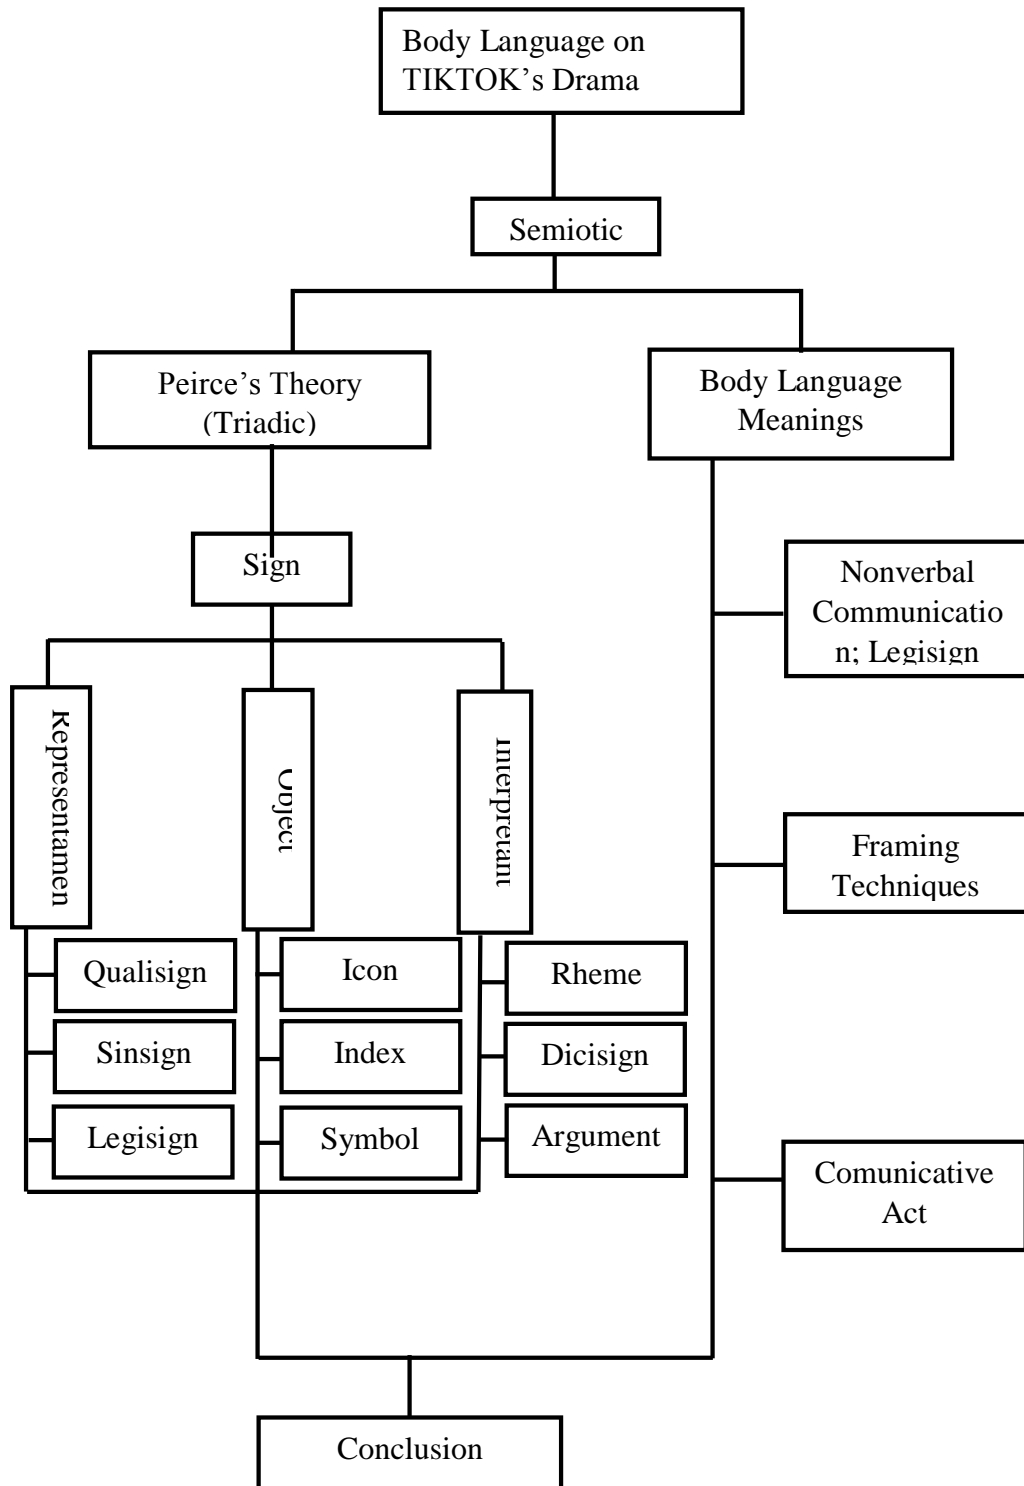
Body Language on TIKTOK's Drama

Semiotic

Peirce's Theory (Triadic)

Body Language Meanings

Sign

Representamen

Object

Interpretant

Nonverbal Communication; Legisign

Framing Techniques

Qualisign

Sinsign

Legisign

Icon

Index

Symbol

Rheme

Dicisign

Argument

Comunicative Act

Conclusion